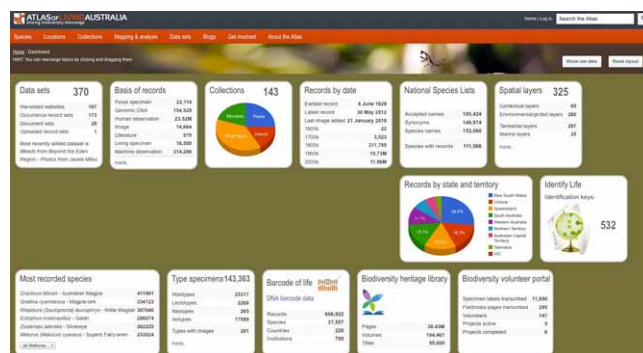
ATLAS of LIVING AUSTRALIA
sharing biodiversity knowledge

Home | Log in  Search the Atlas

Species  Locations  Collections  Mapping & analysis  Data sets  Blogs  Get involved  About the Atlas

Home › Dashboard
HINT: You can rearrange topics by clicking and dragging them

Show raw data  Reset layout

Data sets 370
Harvested websites 187
Occurrence record sets 173
Document sets 29
Uploaded record sets 1
Most recently added dataset is
Weeds from Beyond the Eden Region - Photos from Jackie Miles

Basis of records
Fossil specimen 22,114
Genomic DNA 154,529
Human observation 23.52M
Image 14,664
Literature 975
Living specimen 16,500
Machine observation 214,288
more...

Collections 143
Microbes
Plants
Animals
Insects

Records by date
Earliest record 4 June 1626
Latest record 30 May 2012
Last image added 21 January 2010
1600s 22
1700s 3,523
1800s 211,795
1900s 15.73M
2000s 11.98M

National Species Lists
Accepted names 195,424
Synonyms 146,974
Species names 152,060
Species with records 111,568

Spatial layers 325
Contextual layers 65
Environmental/gridded layers 260
Terrestrial layers 297
Marine layers 25
more...

Records by state and territory
New South Wales
Victoria
Queensland
South Australia
Western Australia
Northern Territory
Australian Capital Territory
Tasmania
WA / Other

Identify Life
Identification keys:
532

Most recorded species
Cracticus tibicen - Australian Magpie 411861
Grallina cyanoleuca - Magpie-lark 334723
Rhipidura (Sauloprocta) leucophrys - Willie Wagtail 307846
Eolophus roseicapilla - Galah 289074
Zosterops lateralis - Silvereye 262225
Malurus (Malurus) cyaneus - Superb Fairy-wren 233024
all lifeforms

Type specimens 143,363
Holotypes 25317
Lectotypes 2259
Neotypes 265
Isotypes 17569
Types with images 201
more...

Barcode of life
DNA barcode data
Records 656,922
Species 37,557
Countries 220
Institutions 795

Biodiversity heritage library
Pages 38,436
Volumes 144,461
Titles 55,000

Biodiversity volunteer portal
Specimen labels transcribed 11,690
Fieldnotes pages transcribed 229
Volunteers 147
Projects active 5
Projects completed 6